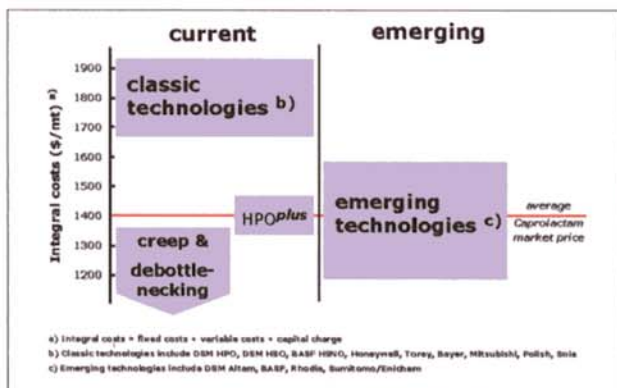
current

emerging

Integral costs ($/mt) a)

1900
1800
1700
1600
1500
1400
1300
1200

classic technologies b)

HPOplus

creep & debottlenecking

emerging technologies c)

average Caprolactam market price

a) Integral costs = fixed costs + variable costs + capital charge
b) Classic technologies include DSM HPO, DSM HSO, BASF HSNO, Honeywell, Toray, Bayer, Mitsubishi, Polish, Snia
c) Emerging technologies include DSM Altam, BASF, Rhodia, Sumitomo/Enichem